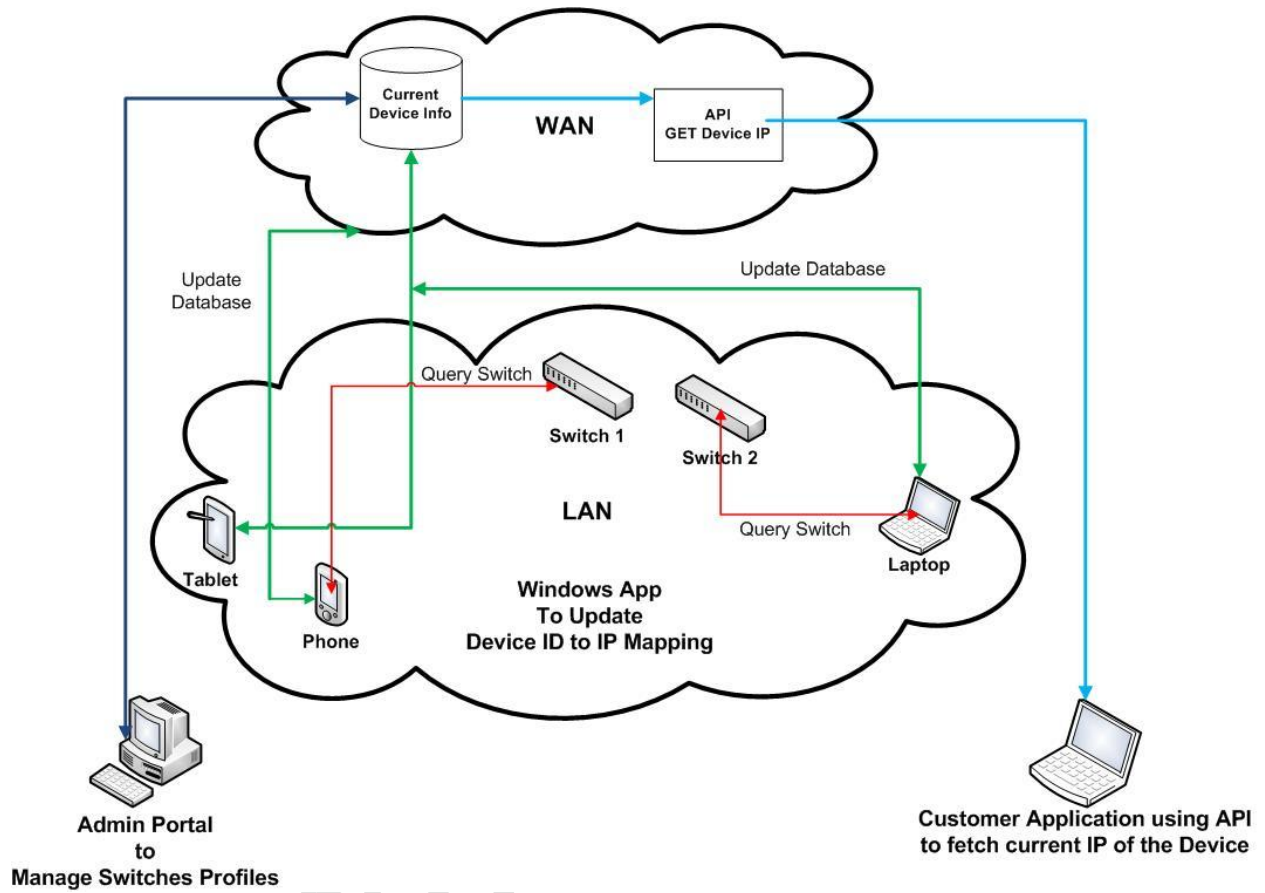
Current Device Info

WAN

API
GET Device IP

Update Database

Update Database

Query Switch

Switch 1

Switch 2

LAN

Query Switch

Tablet

Phone

Laptop

Windows App
To Update
Device ID to IP Mapping

Admin Portal
to
Manage Switches Profiles

Customer Application using API
to fetch current IP of the Device